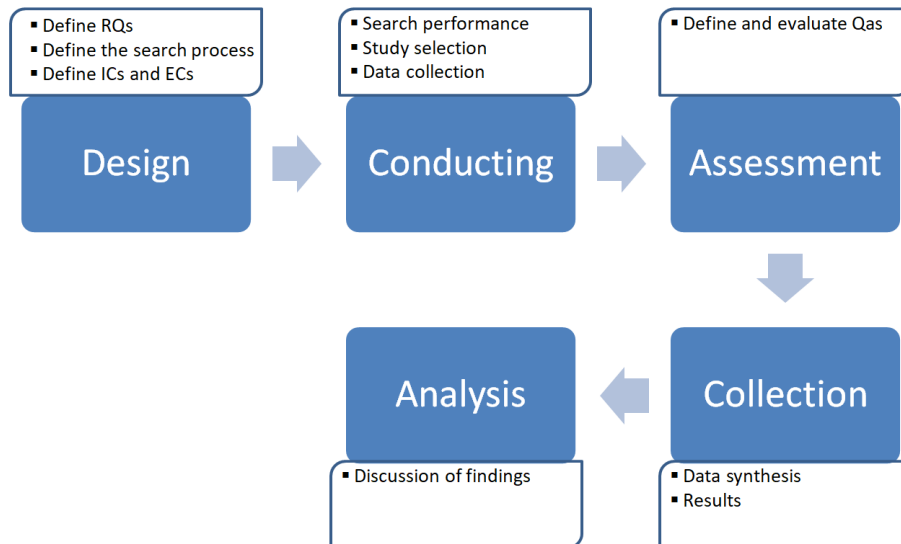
▪ Define RQs
▪ Define the search process
▪ Define ICs and ECs

Design

▪ Search performance
▪ Study selection
▪ Data collection

Conducting

▪ Define and evaluate Qas

Assessment

Collection

▪ Data synthesis
▪ Results

Analysis

▪ Discussion of findings